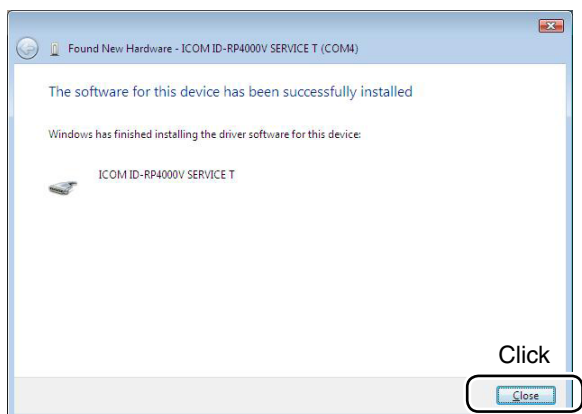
Found New Hardware - ICOM ID-RP4000V SERVICE T (COM4)

The software for this device has been successfully installed

Windows has finished installing the driver software for this device:

ICOM ID-RP4000V SERVICE T

Click

Close